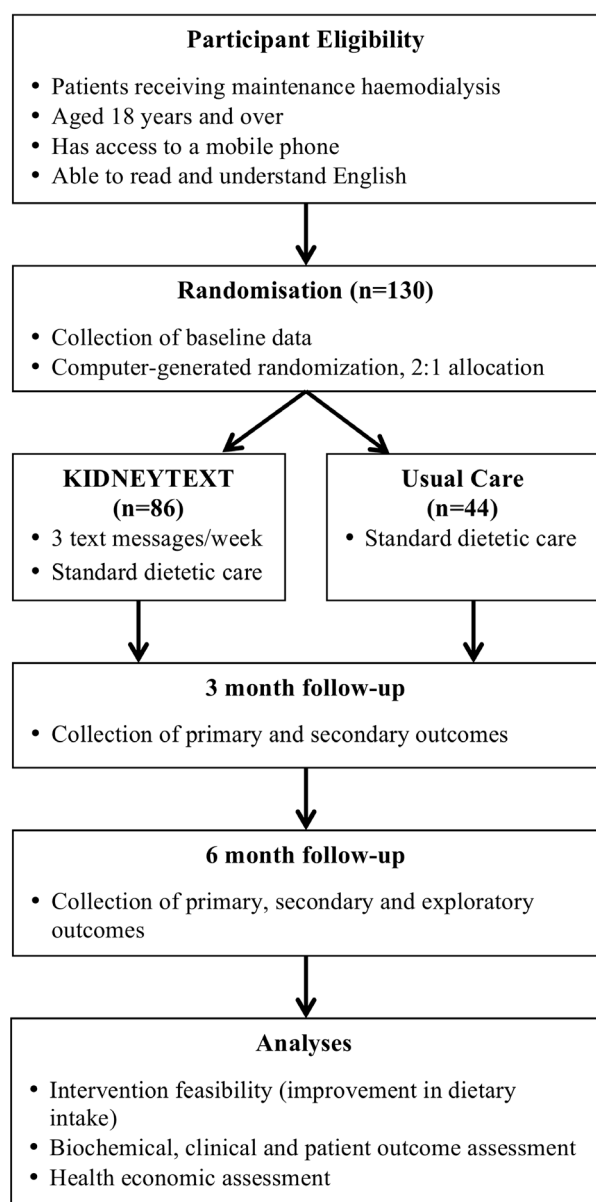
Participant Eligibility

• Patients receiving maintenance haemodialysis
• Aged 18 years and over
• Has access to a mobile phone
• Able to read and understand English

Randomisation (n=130)

• Collection of baseline data
• Computer-generated randomization, 2:1 allocation

KIDNEYTEXT (n=86)

• 3 text messages/week
• Standard dietetic care

Usual Care (n=44)

• Standard dietetic care

3 month follow-up

• Collection of primary and secondary outcomes

6 month follow-up

• Collection of primary, secondary and exploratory outcomes

Analyses

• Intervention feasibility (improvement in dietary intake)
• Biochemical, clinical and patient outcome assessment
• Health economic assessment